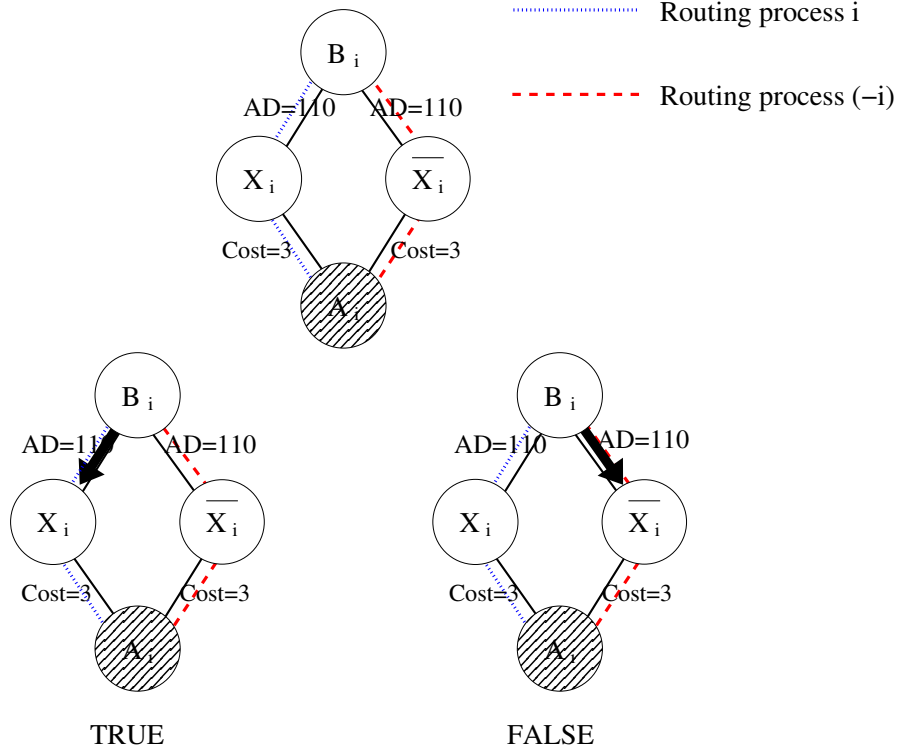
Routing process i

Routing process (–i)

$B_i$

AD=110

AD=110

$X_i$

$\overline{X_i}$

Cost=3

Cost=3

$A_i$

$B_i$

AD=110

AD=110

$X_i$

$\overline{X_i}$

Cost=3

Cost=3

$A_i$

TRUE

$B_i$

AD=110

AD=110

$X_i$

$\overline{X_i}$

Cost=3

Cost=3

$A_i$

FALSE